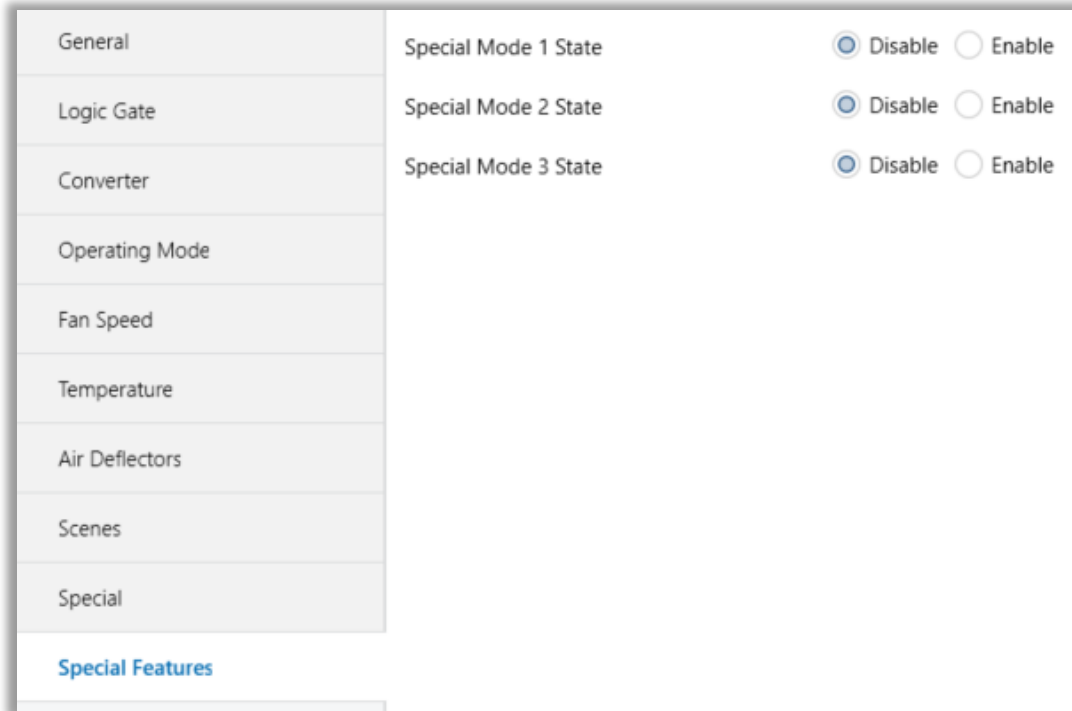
General

Logic Gate

Converter

Operating Mode

Fan Speed

Temperature

Air Deflectors

Scenes

Special

Special Features

Special Mode 1 State Disable Enable

Special Mode 2 State Disable Enable

Special Mode 3 State Disable Enable